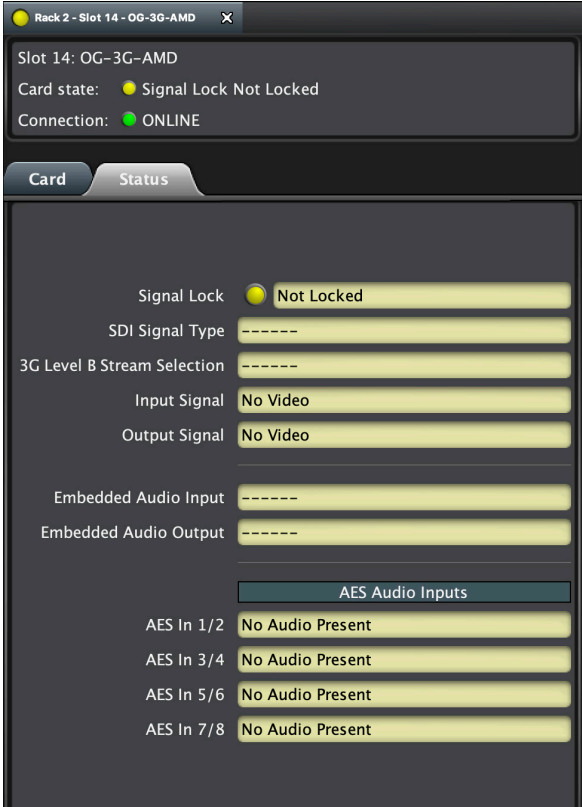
Rack 2 - Slot 14 - OG-3G-AMD ✕

Slot 14: OG-3G-AMD
Card state: Signal Lock Not Locked
Connection: ONLINE

Card
Status

Signal Lock Not Locked
SDI Signal Type ------
3G Level B Stream Selection ------
Input Signal No Video
Output Signal No Video

Embedded Audio Input ------
Embedded Audio Output ------

AES Audio Inputs
AES In 1/2 No Audio Present
AES In 3/4 No Audio Present
AES In 5/6 No Audio Present
AES In 7/8 No Audio Present